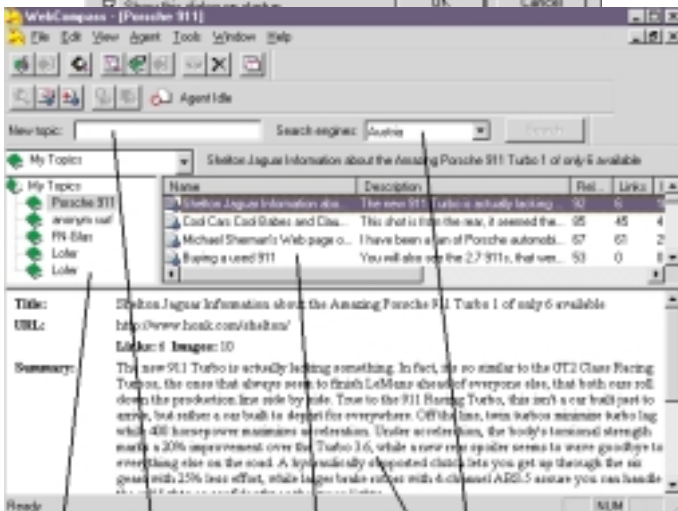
WebCompass - [Porsche 911]

File Edit View Agent Tools Window Help

Agent Idle

New topic:

Search engines: Austria

Search

My Topics

Shelton Jaguar Information about the Amazing Porsche 911 Turbo 1 of only 6 available

My Topics
Porsche 911
anonym surf
FN-Biler
Lolar
Lolar

| Name | Description | Rel... | Links | I... |
|---|---|---|---|---|
| Shelton Jaguar Information abo... | The new 911 Turbo is actually lacking... | 92 | 6 | |
| Cool Cars Cool Babes and Cla... | This shot is from the rear, it seemed the... | 85 | 45 | 4 |
| Michael Sherman's Web page o... | I have been a fan of Porsche automobi... | 67 | 61 | 2 |
| Buying a used 911 | You will also see the 2.7 911s, that wer... | 53 | 0 | 0 |

Title: Shelton Jaguar Information about the Amazing Porsche 911 Turbo 1 of only 6 available

URL: http://www.hcsik.com/shelton/

Links: 6 Images: 10

Summary: The new 911 Turbo is actually lacking something. In fact, it's so similar to the GT2 Class Racing Turbos, the ones that always seem to finish LeMans ahead of everyone else, that both cars roll down the production line side by side. True to the 911 Racing Turbo, this isn't a car built just to arrive, but rather a car built to depart for everywhere. Off the line, twin turbos minimize turbo lag while 400 horsepower maximizes acceleration. Under acceleration, the body's torsional strength marks a 20% improvement over the Turbo 3.6, while a new rear spoiler seems to wave goodbye to everything else on the road. A hydraulically supported clutch lets you get up through the six gears with 25% less effort, while larger brake rotors with 4-channel ABS 5 ensure you can handle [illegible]

Ready NUM